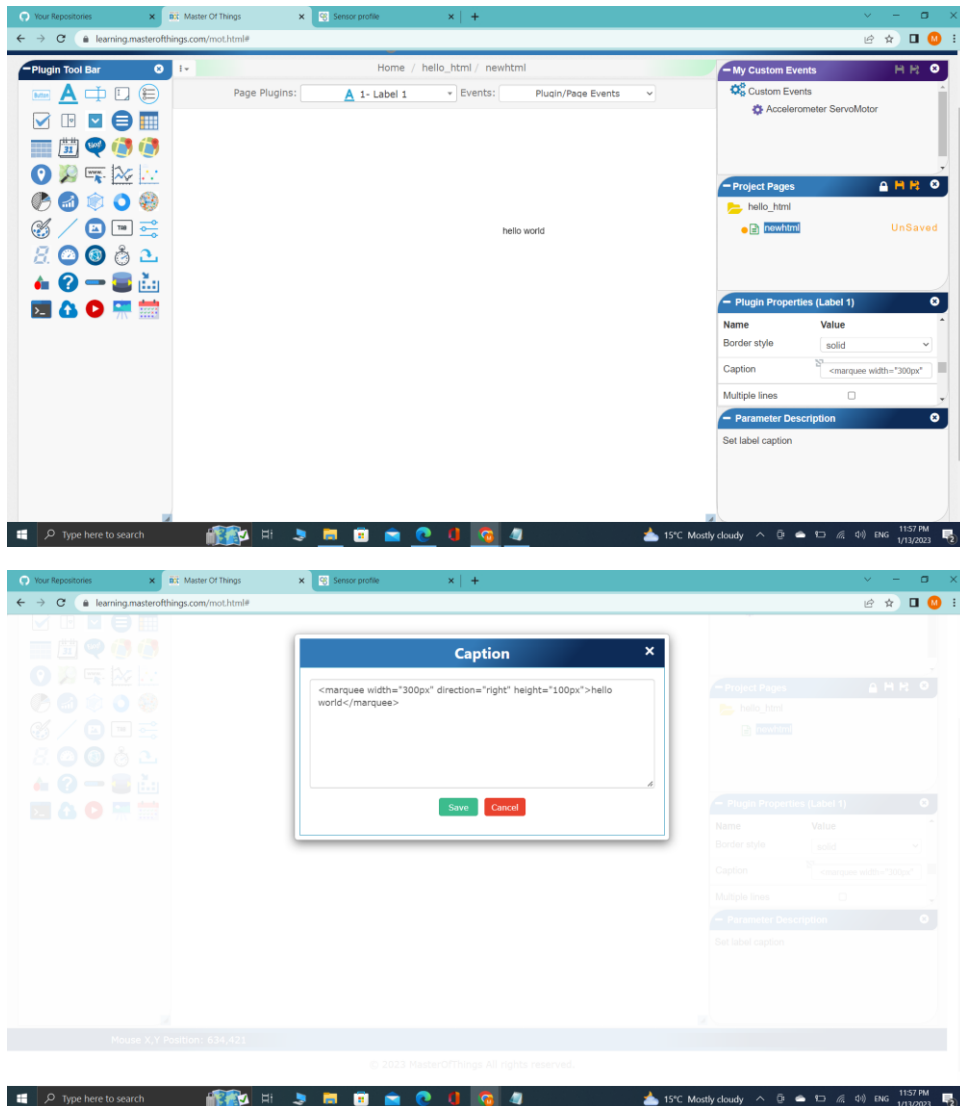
Your Repositories | Master Of Things | Sensor profile

learning.masterofthings.com/mot.html#

Plugin Tool Bar

Button

Home / hello_html / newhtml

Page Plugins: 1- Label 1 Events: Plugin/Page Events

hello world

My Custom Events

Custom Events

Accelerometer ServoMotor

Project Pages

hello_html

newhtml UnSaved

Plugin Properties (Label 1)

| Name | Value |
|---|---|
| Border style | solid |
| Caption | <marquee width="300px" |
| Multiple lines | |

Parameter Description

Set label caption

Type here to search 15°C Mostly cloudy ENG 11:57 PM 1/13/2023

Your Repositories | Master Of Things | Sensor profile

learning.masterofthings.com/mot.html#

Caption

<marquee width="300px" direction="right" height="100px">hello world</marquee>

Save Cancel

Project Pages

hello_html

newhtml

Plugin Properties (Label 1)

Name Value

Border style solid

Caption <marquee width="300px"

Multiple lines

Parameter Description

Set label caption

Mouse X,Y Position: 634,421

© 2023 MasterOfThings All rights reserved.

Type here to search 15°C Mostly cloudy ENG 11:57 PM 1/13/2023